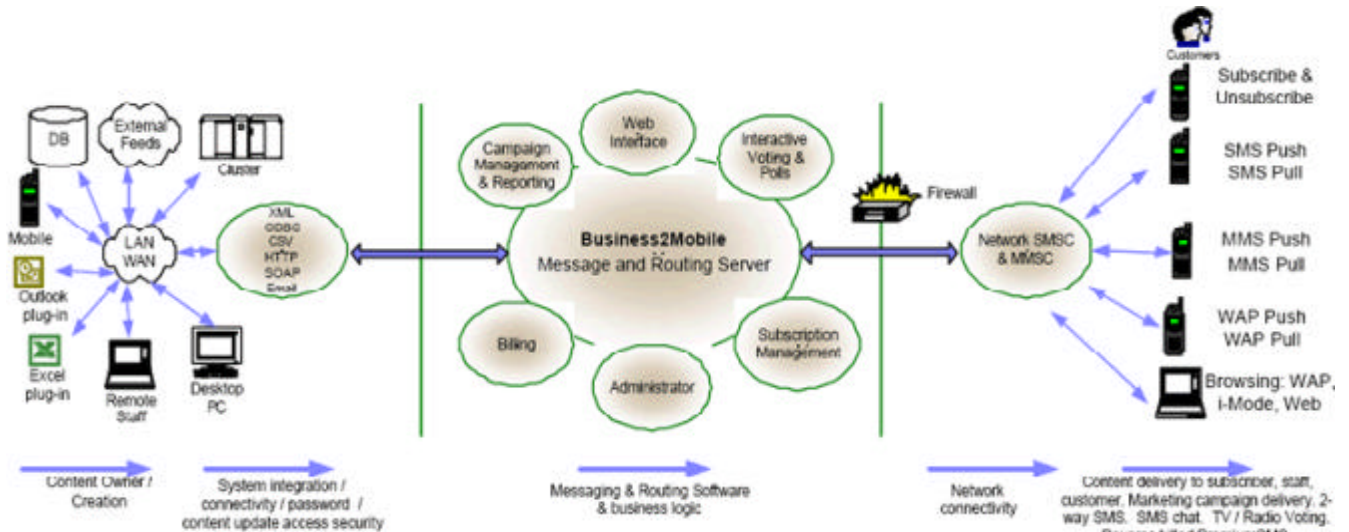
Customers

DB

External Feeds

Cluster

Mobile

LAN WAN

Outlook plug-in

Excel plug-in

Remote Staff

Desktop PC

XML
ODBC
CSV
HTTP
SOAP
Email

Campaign Management & Reporting

Web Interface

Interactive Voting & Polls

Business2Mobile
Message and Routing Server

Billing

Administrator

Subscription Management

Firewall

Network SMSC & MMSC

Subscribe & Unsubscribe

SMS Push
SMS Pull

MMS Push
MMS Pull

WAP Push
WAP Pull

Browsing: WAP, i-Mode, Web

Content Owner / Creation

System integration / connectivity / password / content update access security

Messaging & Routing Software & business logic

Network connectivity

Content delivery to subscriber, staff, customer. Marketing campaign delivery, 2-way SMS, SMS chat, TV / Radio Voting, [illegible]